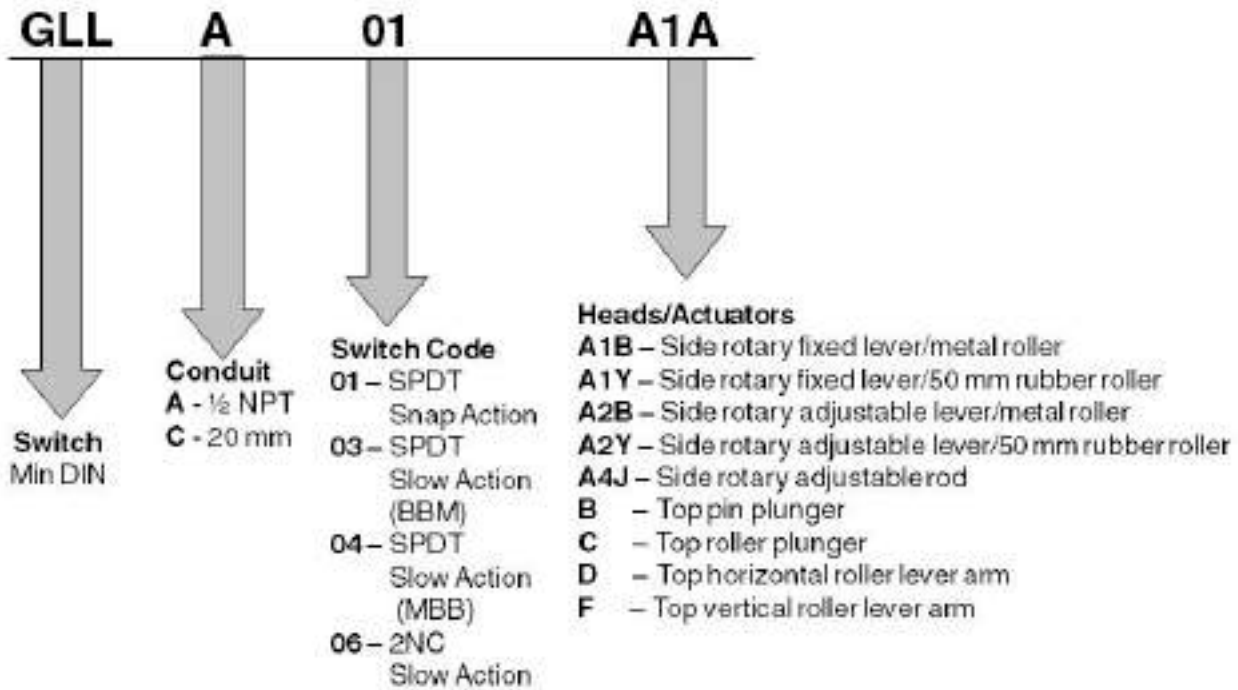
GLL A 01 A1A

Switch
Min DIN

Conduit
A - ½ NPT
C - 20 mm

Switch Code
01 – SPDT Snap Action
03 – SPDT Slow Action (BBM)
04 – SPDT Slow Action (MBB)
06 – 2NC Slow Action

Heads/Actuators
A1B – Side rotary fixed lever/metal roller
A1Y – Side rotary fixed lever/50 mm rubber roller
A2B – Side rotary adjustable lever/metal roller
A2Y – Side rotary adjustable lever/50 mm rubber roller
A4J – Side rotary adjustable rod
B – Top pin plunger
C – Top roller plunger
D – Top horizontal roller lever arm
F – Top vertical roller lever arm